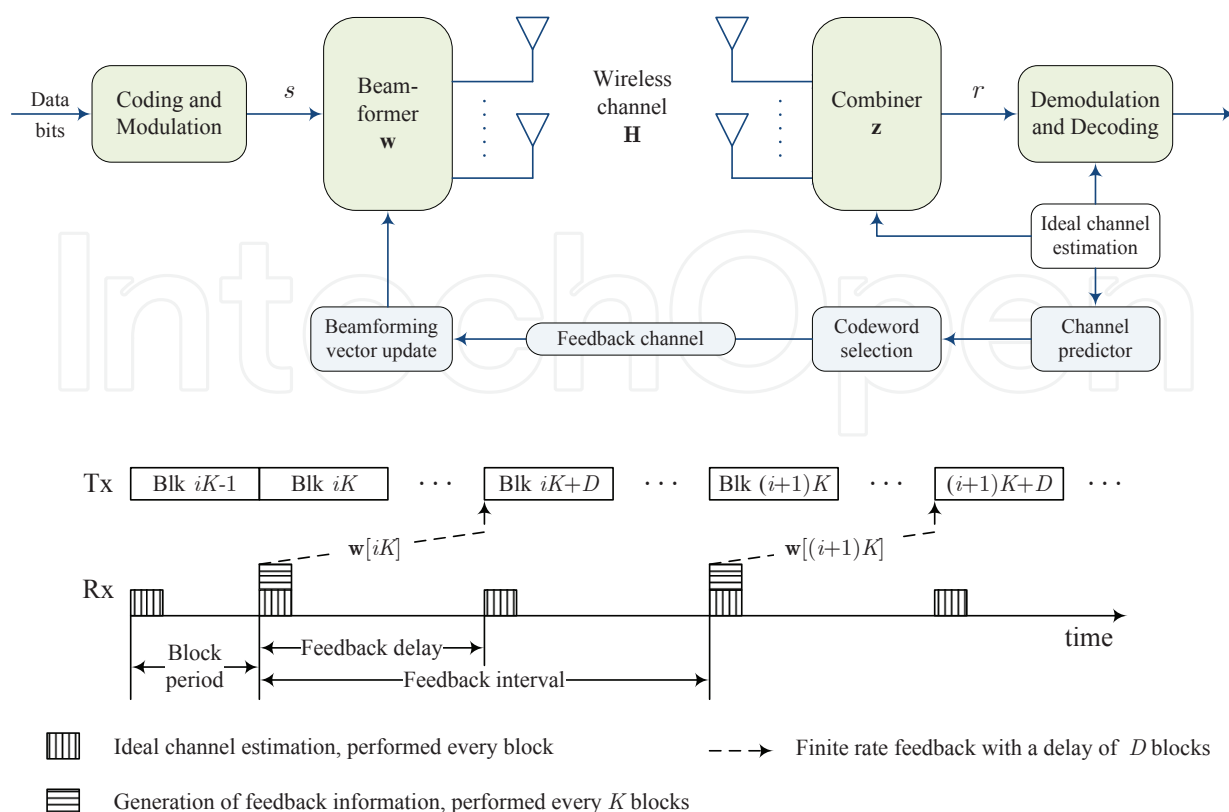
Data bits

Coding and Modulation

$s$

Beamformer $\mathbf{w}$

Wireless channel $\mathbf{H}$

Combiner $\mathbf{z}$

$r$

Demodulation and Decoding

Ideal channel estimation

Beamforming vector update

Feedback channel

Codeword selection

Channel predictor

IntechOpen

Tx

Blk $iK$-1

Blk $iK$

$\cdots$

Blk $iK+D$

$\cdots$

Blk $(i+1)K$

$\cdots$

$(i+1)K+D$

$\cdots$

$\mathbf{w}[iK]$

$\mathbf{w}[(i+1)K]$

Rx

time

Block period

Feedback delay

Feedback interval

Ideal channel estimation, performed every block

Finite rate feedback with a delay of $D$ blocks

Generation of feedback information, performed every $K$ blocks